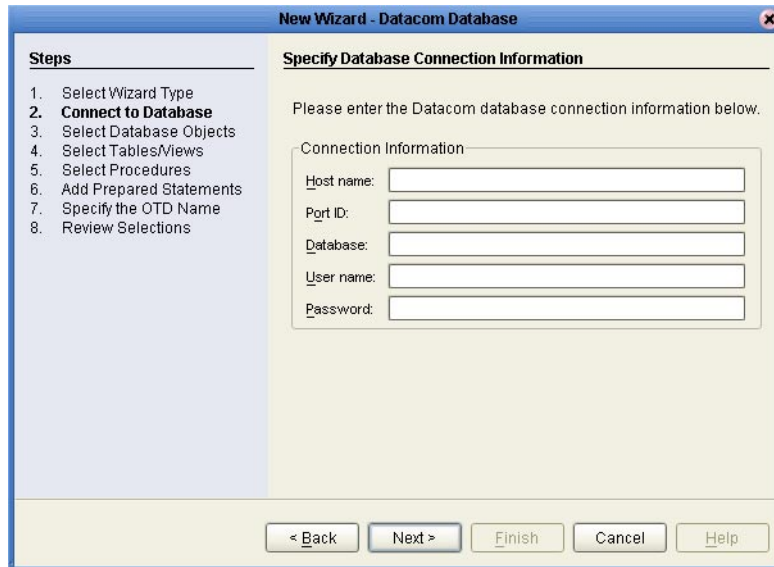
New Wizard - Datacom Database

Steps

1. Select Wizard Type
2. Connect to Database
3. Select Database Objects
4. Select Tables/Views
5. Select Procedures
6. Add Prepared Statements
7. Specify the OTD Name
8. Review Selections

Specify Database Connection Information

Please enter the Datacom database connection information below.

Connection Information

Host name:

Port ID:

Database:

User name:

Password:

< Back

Next >

Finish

Cancel

Help